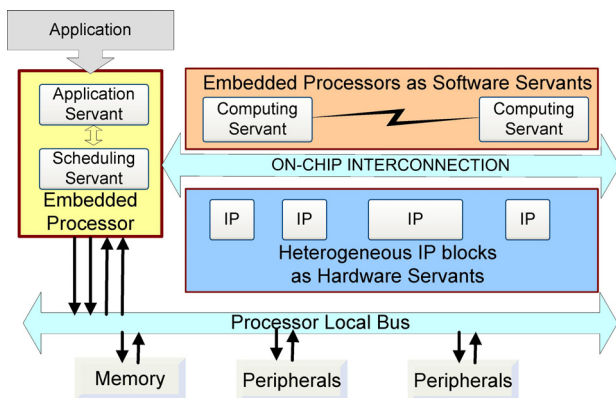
Application

Application Servant

Scheduling Servant

Embedded Processor

Embedded Processors as Software Servants

Computing Servant

Computing Servant

ON-CHIP INTERCONNECTION

IP

IP

IP

IP

Heterogeneous IP blocks as Hardware Servants

Processor Local Bus

Memory

Peripherals

Peripherals